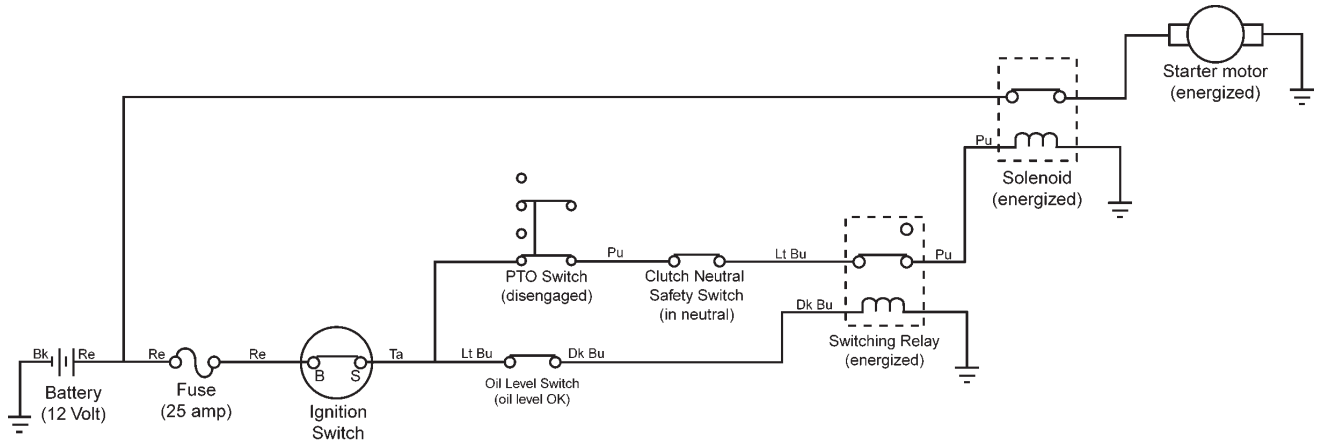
Starter motor
(energized)

Pu

Solenoid
(energized)

Pu

Lt Bu

Pu

PTO Switch
(disengaged)

Clutch Neutral
Safety Switch
(in neutral)

Dk Bu

Switching Relay
(energized)

Bk

Re

Re

Re

Ta

Lt Bu

Dk Bu

B

S

Battery
(12 Volt)

Fuse
(25 amp)

Ignition
Switch

Oil Level Switch
(oil level OK)